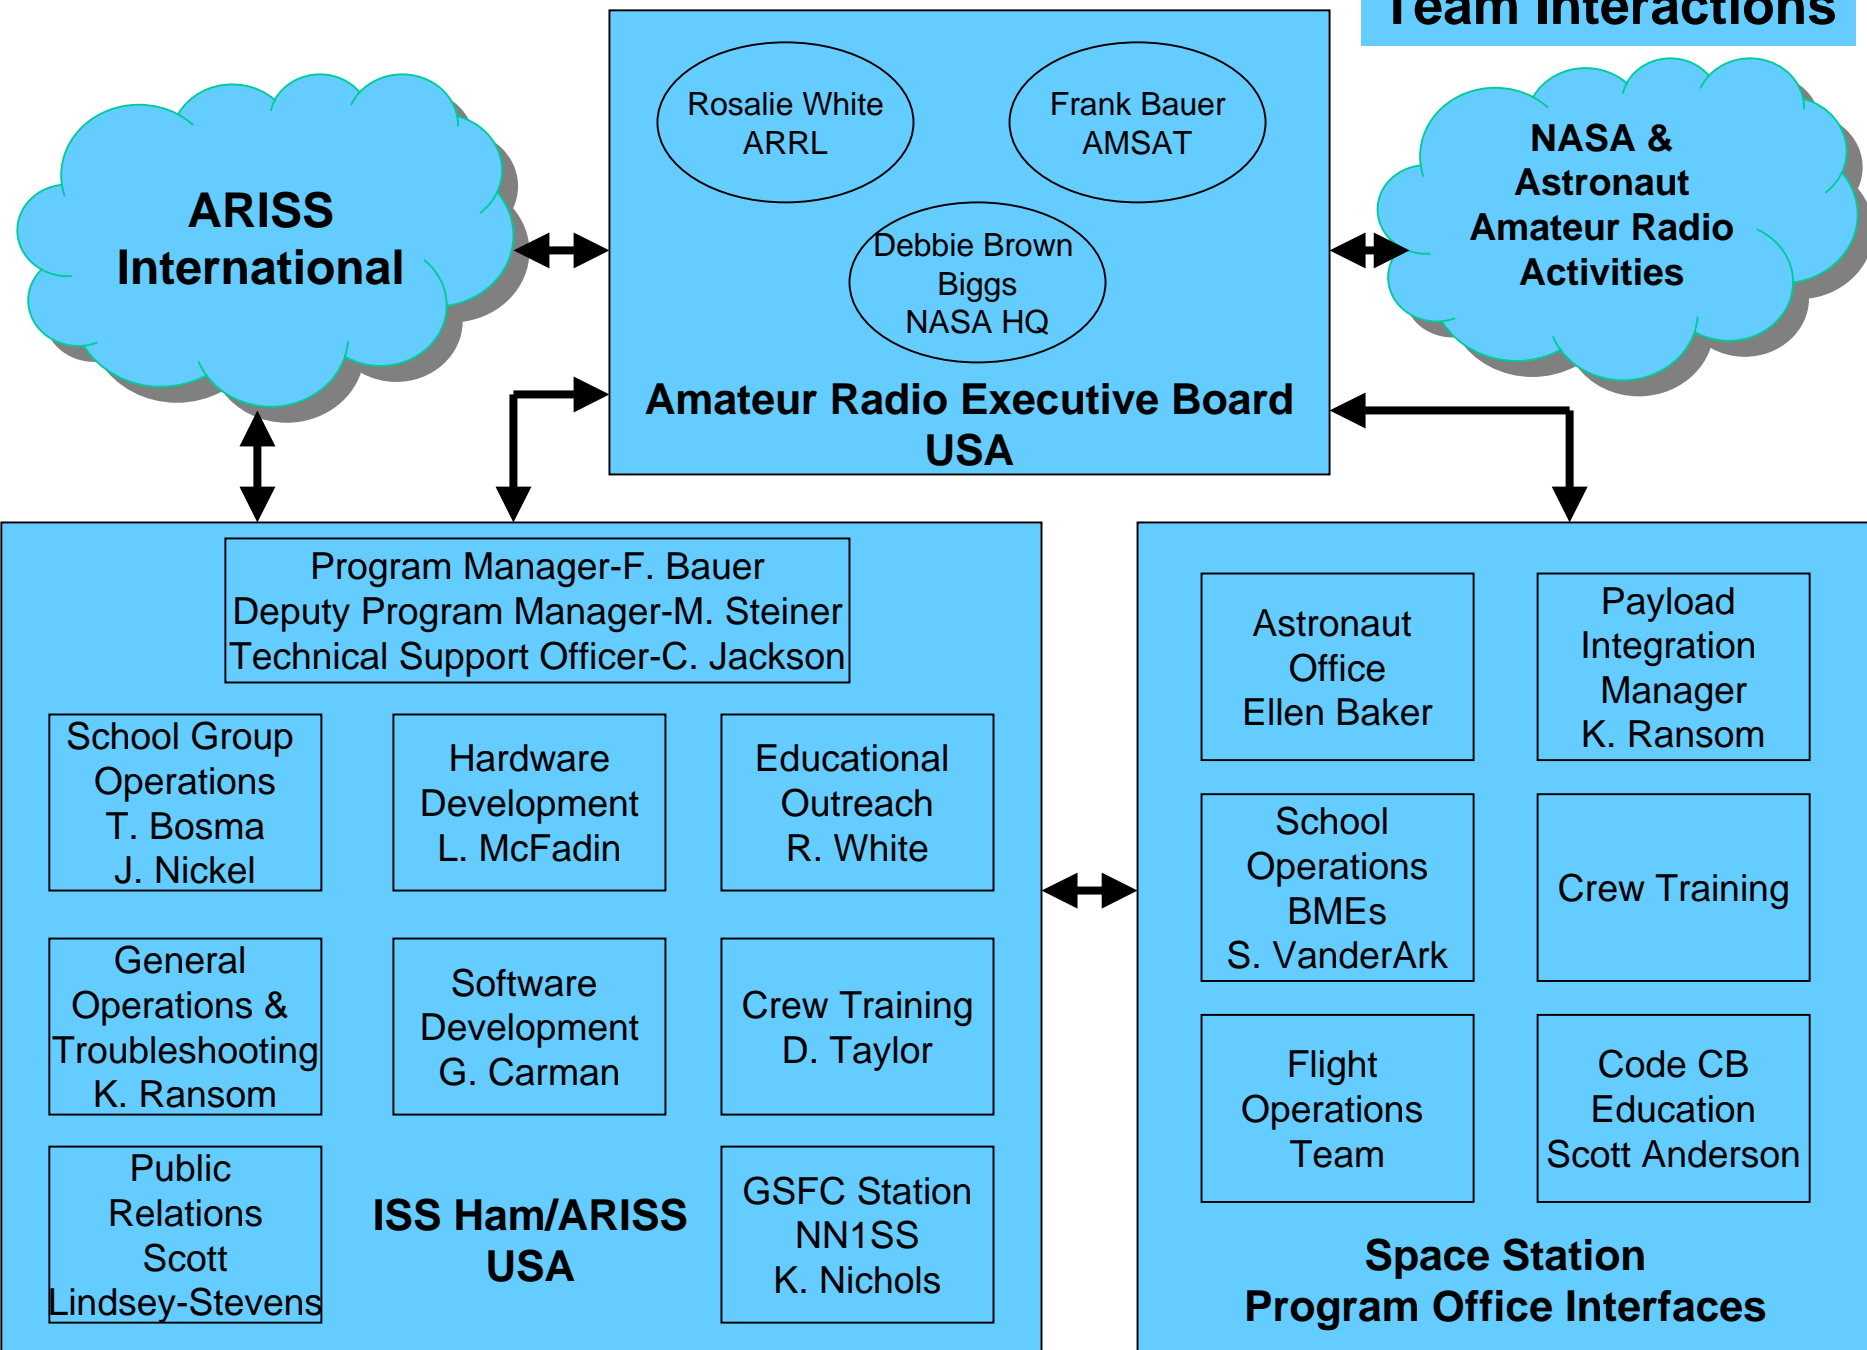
Team Interactions

ARISS International

Rosalie White
ARRL

Frank Bauer
AMSAT

Debbie Brown Biggs
NASA HQ

Amateur Radio Executive Board
USA

NASA & Astronaut Amateur Radio Activities

Program Manager-F. Bauer
Deputy Program Manager-M. Steiner
Technical Support Officer-C. Jackson

School Group Operations
T. Bosma
J. Nickel

Hardware Development
L. McFadin

Educational Outreach
R. White

General Operations & Troubleshooting
K. Ransom

Software Development
G. Carman

Crew Training
D. Taylor

Public Relations
Scott Lindsey-Stevens

ISS Ham/ARISS
USA

GSFC Station
NN1SS
K. Nichols

Astronaut Office
Ellen Baker

Payload Integration Manager
K. Ransom

School Operations
BMEs
S. VanderArk

Crew Training

Flight Operations Team

Code CB Education
Scott Anderson

Space Station
Program Office Interfaces